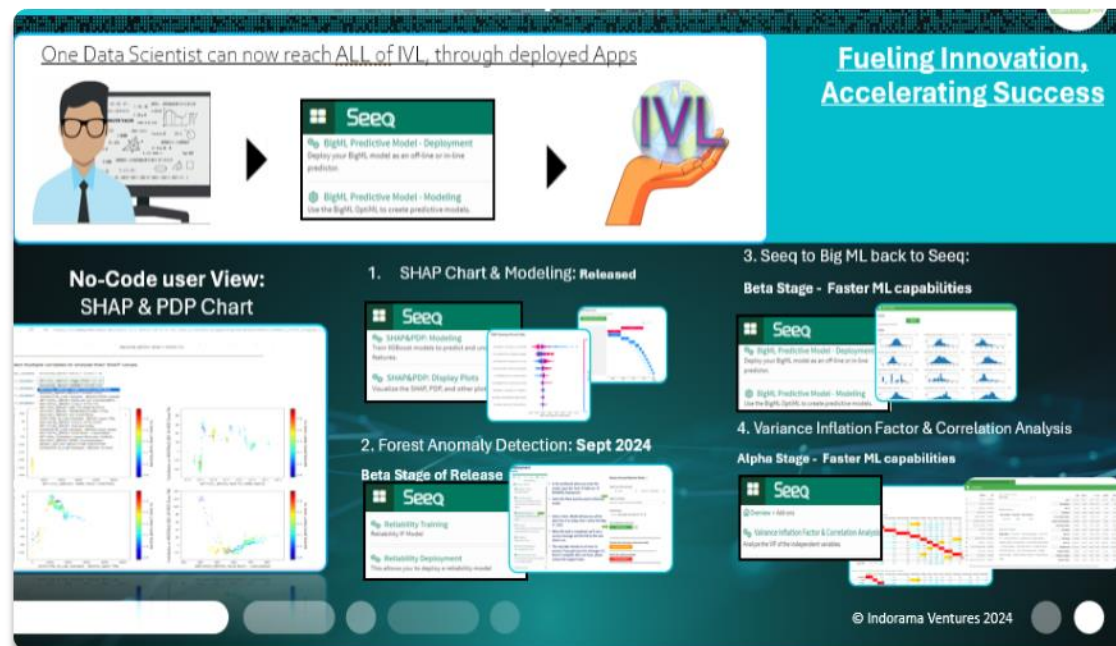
One Data Scientist can now reach ALL of IVL, through deployed Apps

Fueling Innovation, Accelerating Success

Seeq

BigML Predictive Model - Deployment
Deploy your BigML model as an off-line or in-line predictor.

BigML Predictive Model - Modeling
Use the BigML OptiML to create predictive models.

IVL

No-Code user View: SHAP & PDP Chart

1. SHAP Chart & Modeling: Released

Seeq

SHAP&PDP: Modeling
Train XGBoost models to predict and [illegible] features.

SHAP&PDP: Display Plots
Visualize the SHAP, PDP, and other plots

2. Forest Anomaly Detection: Sept 2024

Beta Stage of Release

Seeq

Reliability Training
Reliability IF Model

Reliability Deployment
This allows you to deploy a reliability model

3. Seeq to Big ML back to Seeq:

Beta Stage - Faster ML capabilities

Seeq

BigML Predictive Model - Deployment
Deploy your BigML model as an off-line or in-line predictor.

BigML Predictive Model - Modeling
Use the BigML OptiML to create predictive models.

4. Variance Inflation Factor & Correlation Analysis

Alpha Stage - Faster ML capabilities

Seeq

Overview > Add-ons

Variance Inflation Factor & Correlation Analysis
Analyze the VIF of the independent variables.

© Indorama Ventures 2024